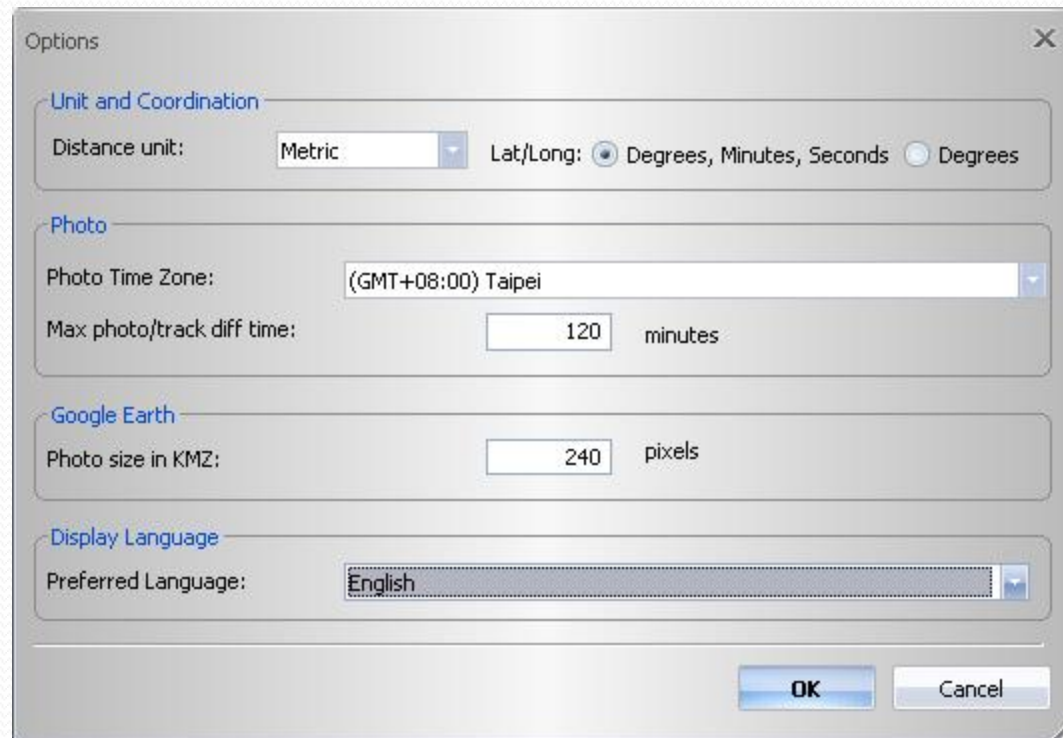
Options

×

Unit and Coordination

Distance unit: Metric Lat/Long: Degrees, Minutes, Seconds Degrees

Photo

Photo Time Zone: (GMT+08:00) Taipei

Max photo/track diff time: 120 minutes

Google Earth

Photo size in KMZ: 240 pixels

Display Language

Preferred Language: English

OK Cancel